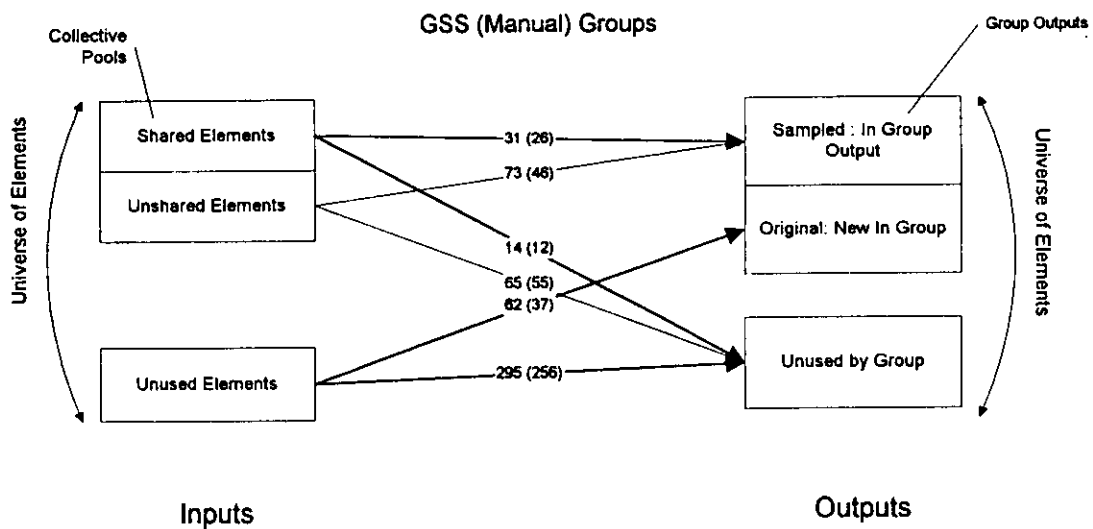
GSS (Manual) Groups

Collective Pools

Group Outputs

Universe of Elements

Shared Elements

Unshared Elements

Unused Elements

31 (26)

73 (46)

14 (12)

65 (55)

62 (37)

295 (256)

Sampled : In Group Output

Original: New In Group

Unused by Group

Universe of Elements

Inputs

Outputs